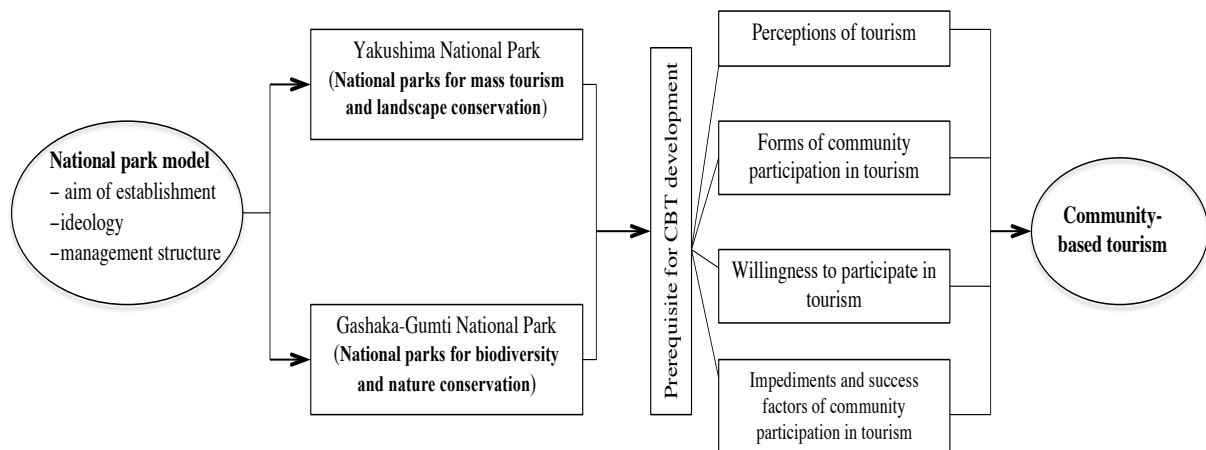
National park model
– aim of establishment
–ideology
–management structure

Yakushima National Park
(National parks for mass tourism and landscape conservation)

Gashaka-Gumti National Park
(National parks for biodiversity and nature conservation)

Prerequisite for CBT development

Perceptions of tourism

Forms of community participation in tourism

Willingness to participate in tourism

Impediments and success factors of community participation in tourism

Community-based tourism